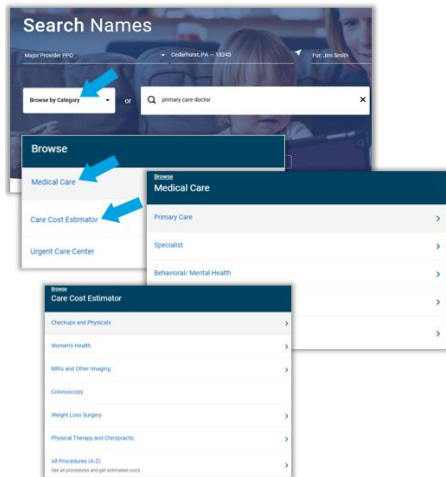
Search Names

Major Provider PPO

Cedarhurst, PA — 13243

For: Jim Smith

Browse by Category

or

primary care doctor

Browse

Medical Care

Care Cost Estimator

Urgent Care Center

Browse
Medical Care

Primary Care

Specialist

Behavioral/ Mental Health

Browse
Care Cost Estimator

Checkups and Physicals

Women's Health

MRIs and Other Imaging

Colonoscopy

Weight Loss Surgery

Physical Therapy and Chiropractic

All Procedures (A-Z)
See all procedures and get estimated costs